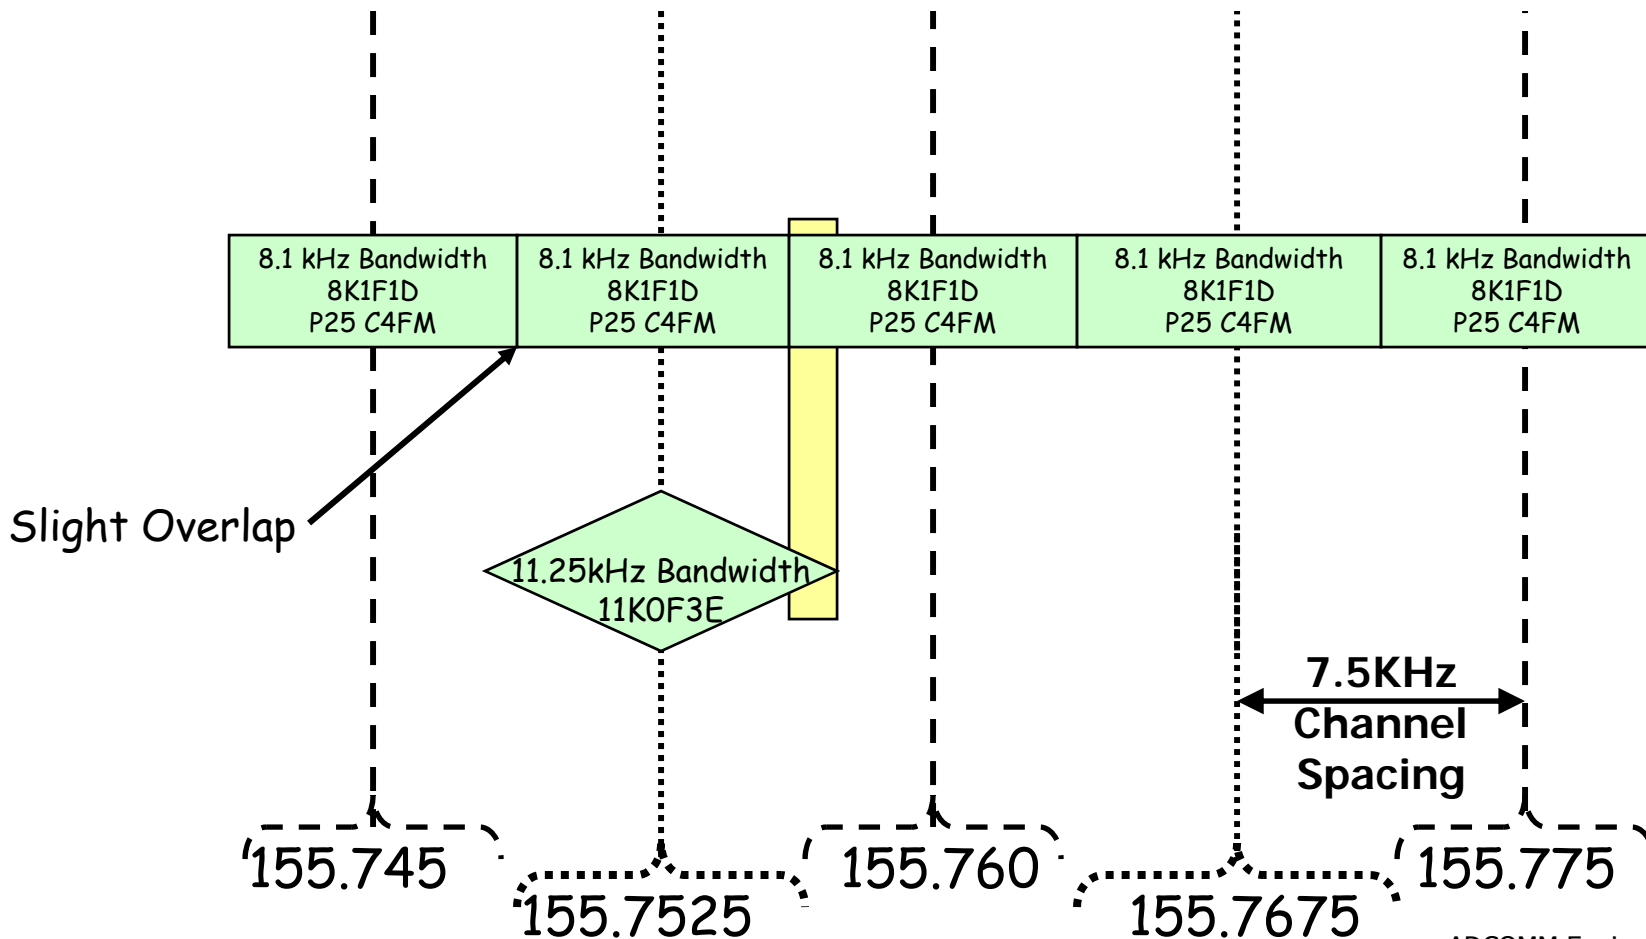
8.1 kHz Bandwidth
8K1F1D
P25 C4FM

8.1 kHz Bandwidth
8K1F1D
P25 C4FM

8.1 kHz Bandwidth
8K1F1D
P25 C4FM

8.1 kHz Bandwidth
8K1F1D
P25 C4FM

8.1 kHz Bandwidth
8K1F1D
P25 C4FM

Slight Overlap

11.25kHz Bandwidth
11K0F3E

7.5KHz Channel Spacing

155.745
155.7525
155.760
155.7675
155.775

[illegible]